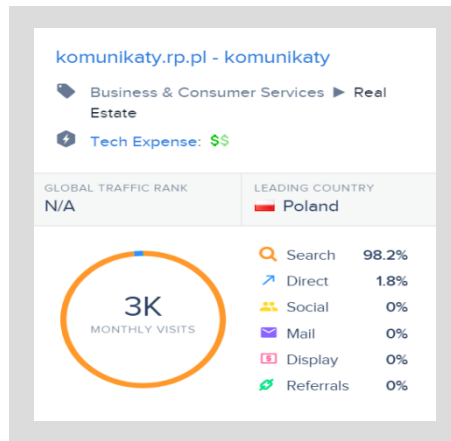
komunikaty.rp.pl - komunikaty

Business & Consumer Services ▶ Real Estate

Tech Expense: $$

GLOBAL TRAFFIC RANK
N/A

LEADING COUNTRY
Poland

3K
MONTHLY VISITS

| | |
|---|---|
| Search | 98.2% |
| Direct | 1.8% |
| Social | 0% |
| Mail | 0% |
| Display | 0% |
| Referrals | 0% |